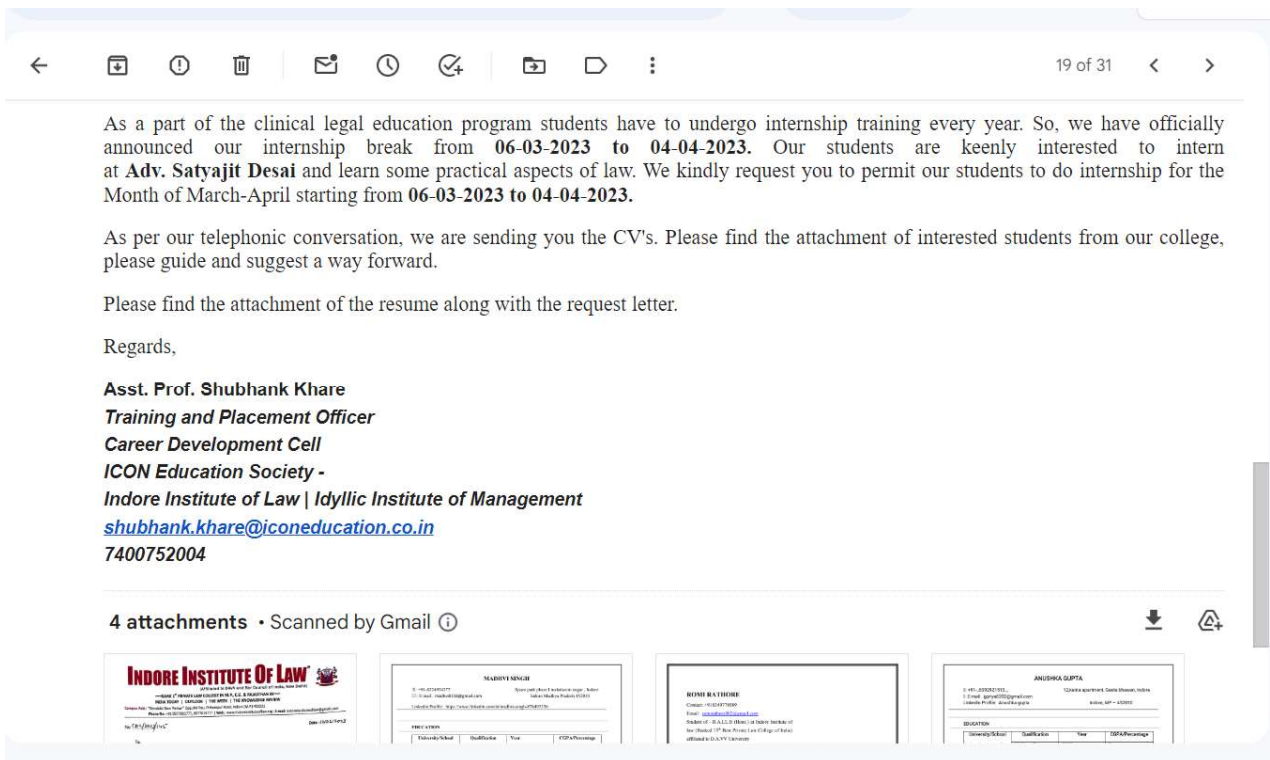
19 of 31

As a part of the clinical legal education program students have to undergo internship training every year. So, we have officially announced our internship break from **06-03-2023 to 04-04-2023.** Our students are keenly interested to intern at **Adv. Satyajit Desai** and learn some practical aspects of law. We kindly request you to permit our students to do internship for the Month of March-April starting from **06-03-2023 to 04-04-2023.**

As per our telephonic conversation, we are sending you the CV's. Please find the attachment of interested students from our college, please guide and suggest a way forward.

Please find the attachment of the resume along with the request letter.

Regards,

Asst. Prof. Shubhank Khare
Training and Placement Officer
Career Development Cell
ICON Education Society -
Indore Institute of Law | Idyllic Institute of Management
shubhank.khare@iconeducation.co.in
7400752004

4 attachments • Scanned by Gmail

INDORE INSTITUTE OF LAW

MADHVI SINGH

ROMI RATHORE

ANUSHKA GUPTA

EDUCATION

EDUCATION